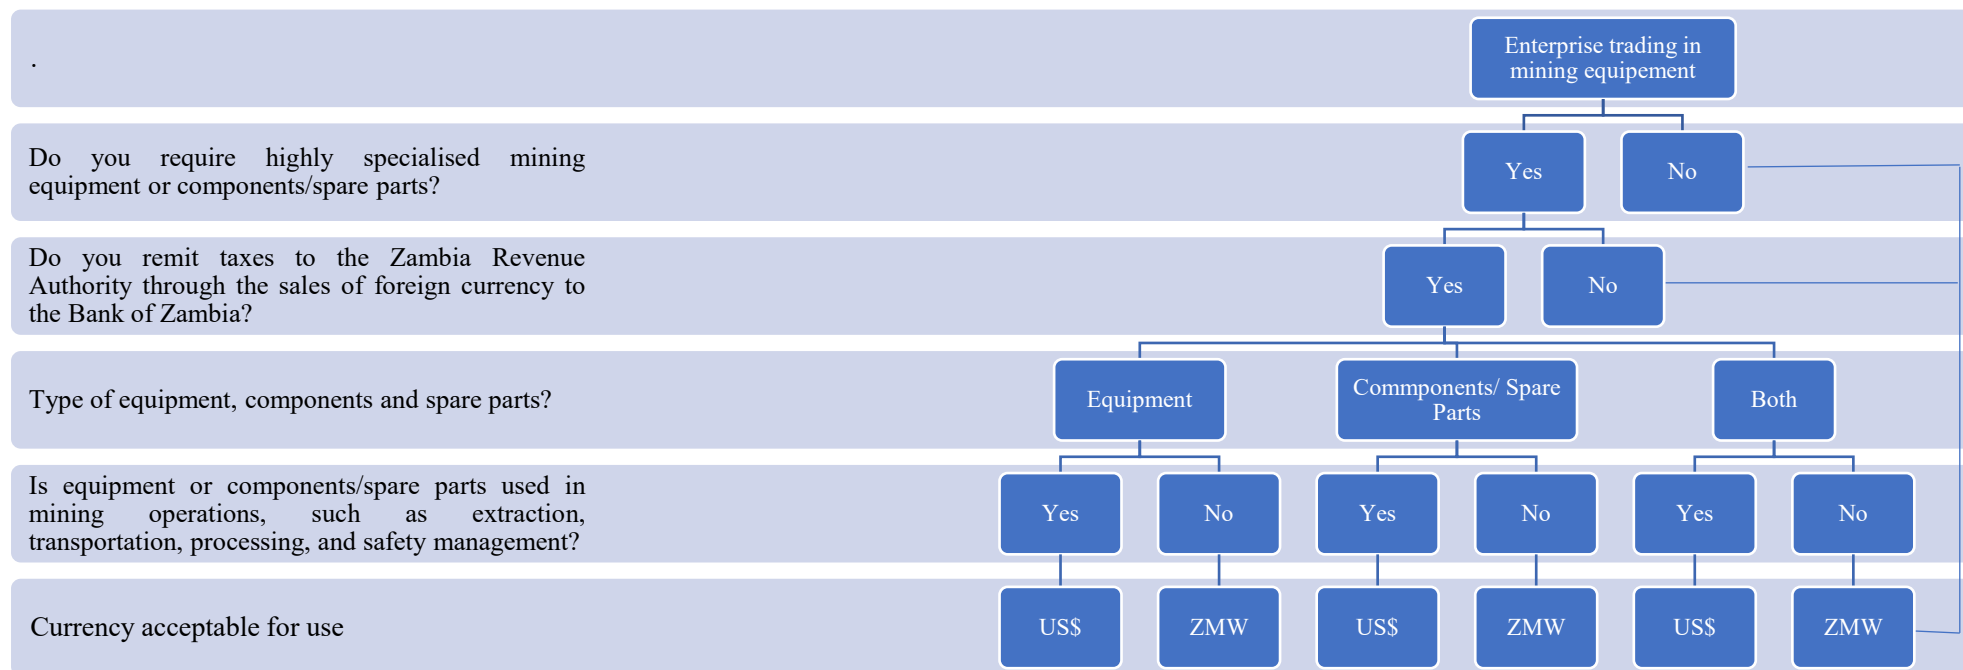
.

Enterprise trading in mining equipement

Do you require highly specialised mining equipment or components/spare parts?

Yes

No

Do you remit taxes to the Zambia Revenue Authority through the sales of foreign currency to the Bank of Zambia?

Yes

No

Type of equipment, components and spare parts?

Equipment

Commponents/ Spare Parts

Both

Is equipment or components/spare parts used in mining operations, such as extraction, transportation, processing, and safety management?

Yes

No

Yes

No

Yes

No

Currency acceptable for use

US$

ZMW

US$

ZMW

US$

ZMW